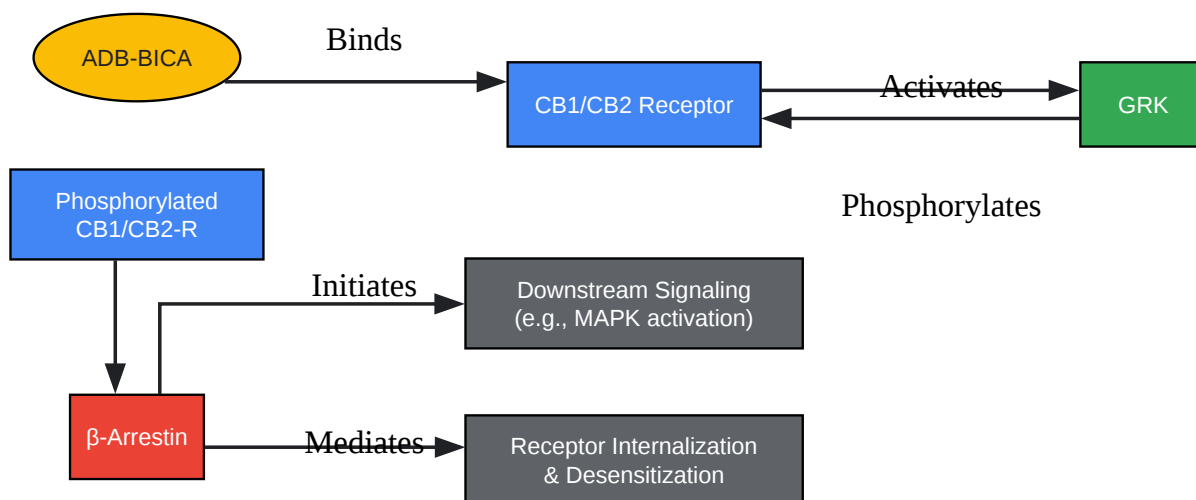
ADB-BICA

Binds

CB1/CB2 Receptor

Activates

GRK

Phosphorylates

Phosphorylated CB1/CB2-R

Initiates

Downstream Signaling (e.g., MAPK activation)

β-Arrestin

Mediates

Receptor Internalization & Desensitization